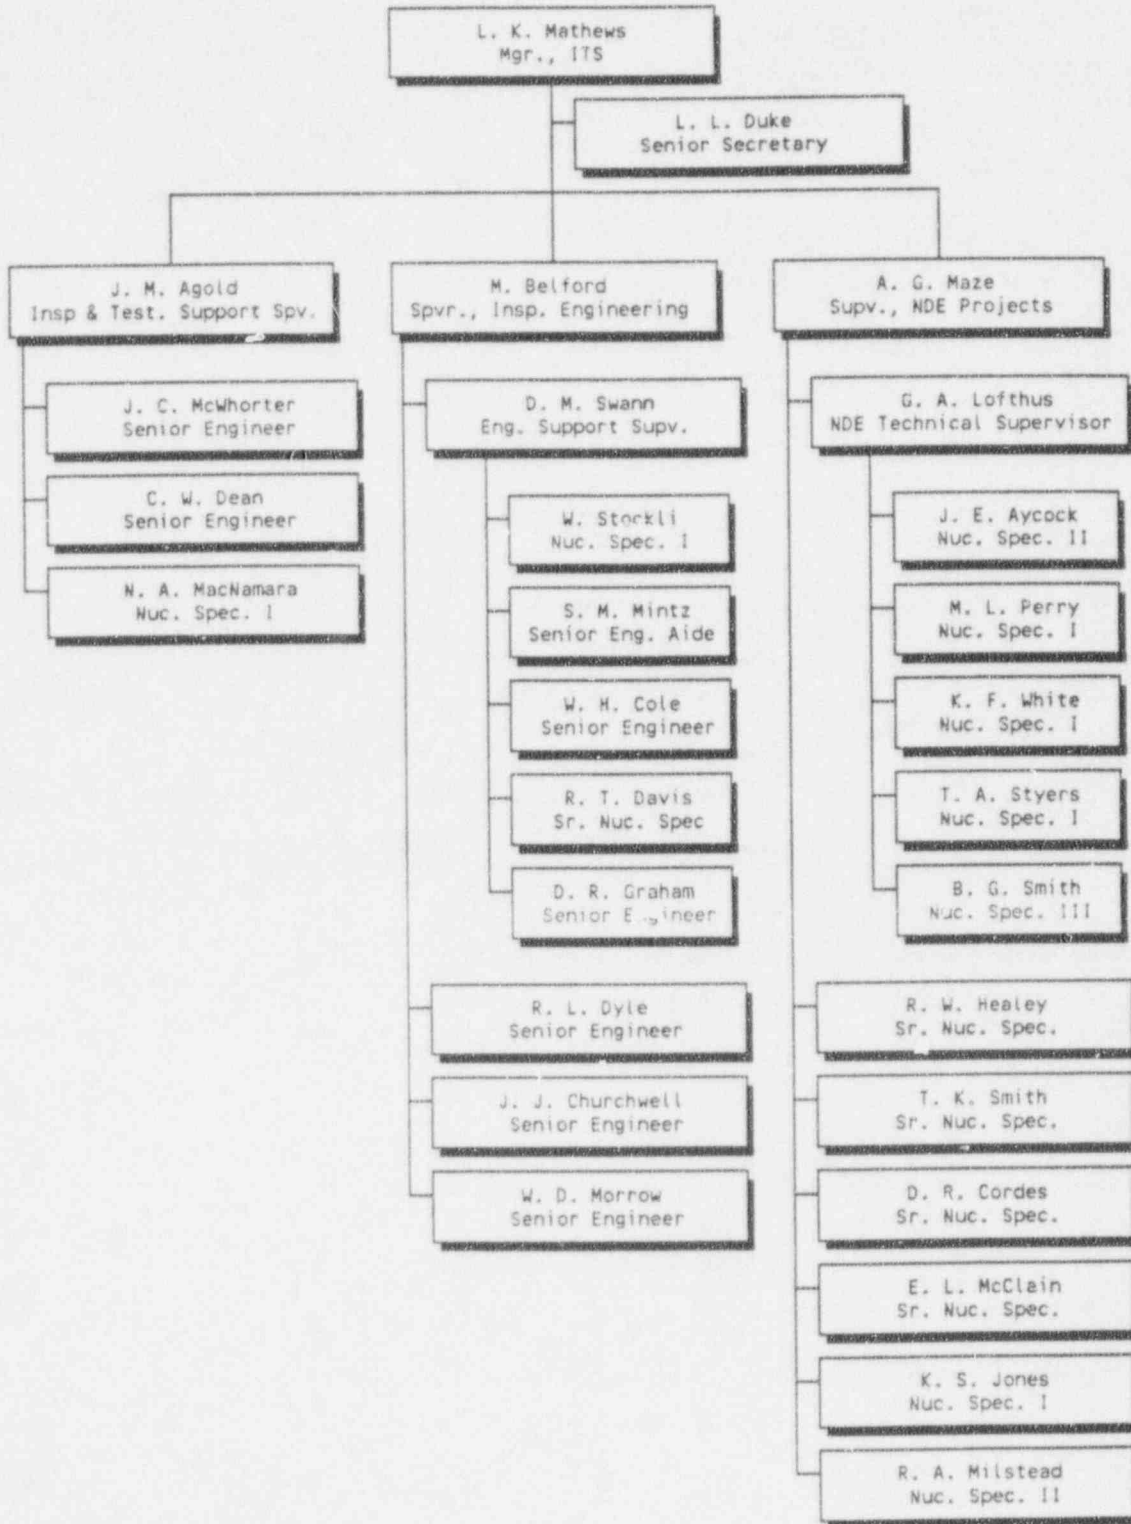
L. K. Mathews
Mgr., ITS

L. L. Duke
Senior Secretary

J. M. Agold
Insp & Test. Support Spv.

J. C. McWhorter
Senior Engineer

C. W. Dean
Senior Engineer

N. A. MacNamara
Nuc. Spec. I

M. Belford
Spvr., Insp. Engineering

D. M. Swann
Eng. Support Supv.

W. Stockli
Nuc. Spec. I

S. M. Mintz
Senior Eng. Aide

W. H. Cole
Senior Engineer

R. T. Davis
Sr. Nuc. Spec

D. R. Graham
Senior E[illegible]ineer

R. L. Dyle
Senior Engineer

J. J. Churchwell
Senior Engineer

W. D. Morrow
Senior Engineer

A. G. Maze
Supv., NDE Projects

G. A. Lofthus
NDE Technical Supervisor

J. E. Aycock
Nuc. Spec. II

M. L. Perry
Nuc. Spec. I

K. F. White
Nuc. Spec. I

T. A. Styers
Nuc. Spec. I

B. G. Smith
Nuc. Spec. III

R. W. Healey
Sr. Nuc. Spec.

T. K. Smith
Sr. Nuc. Spec.

D. R. Cordes
Sr. Nuc. Spec.

E. L. McClain
Sr. Nuc. Spec.

K. S. Jones
Nuc. Spec. I

R. A. Milstead
Nuc. Spec. II